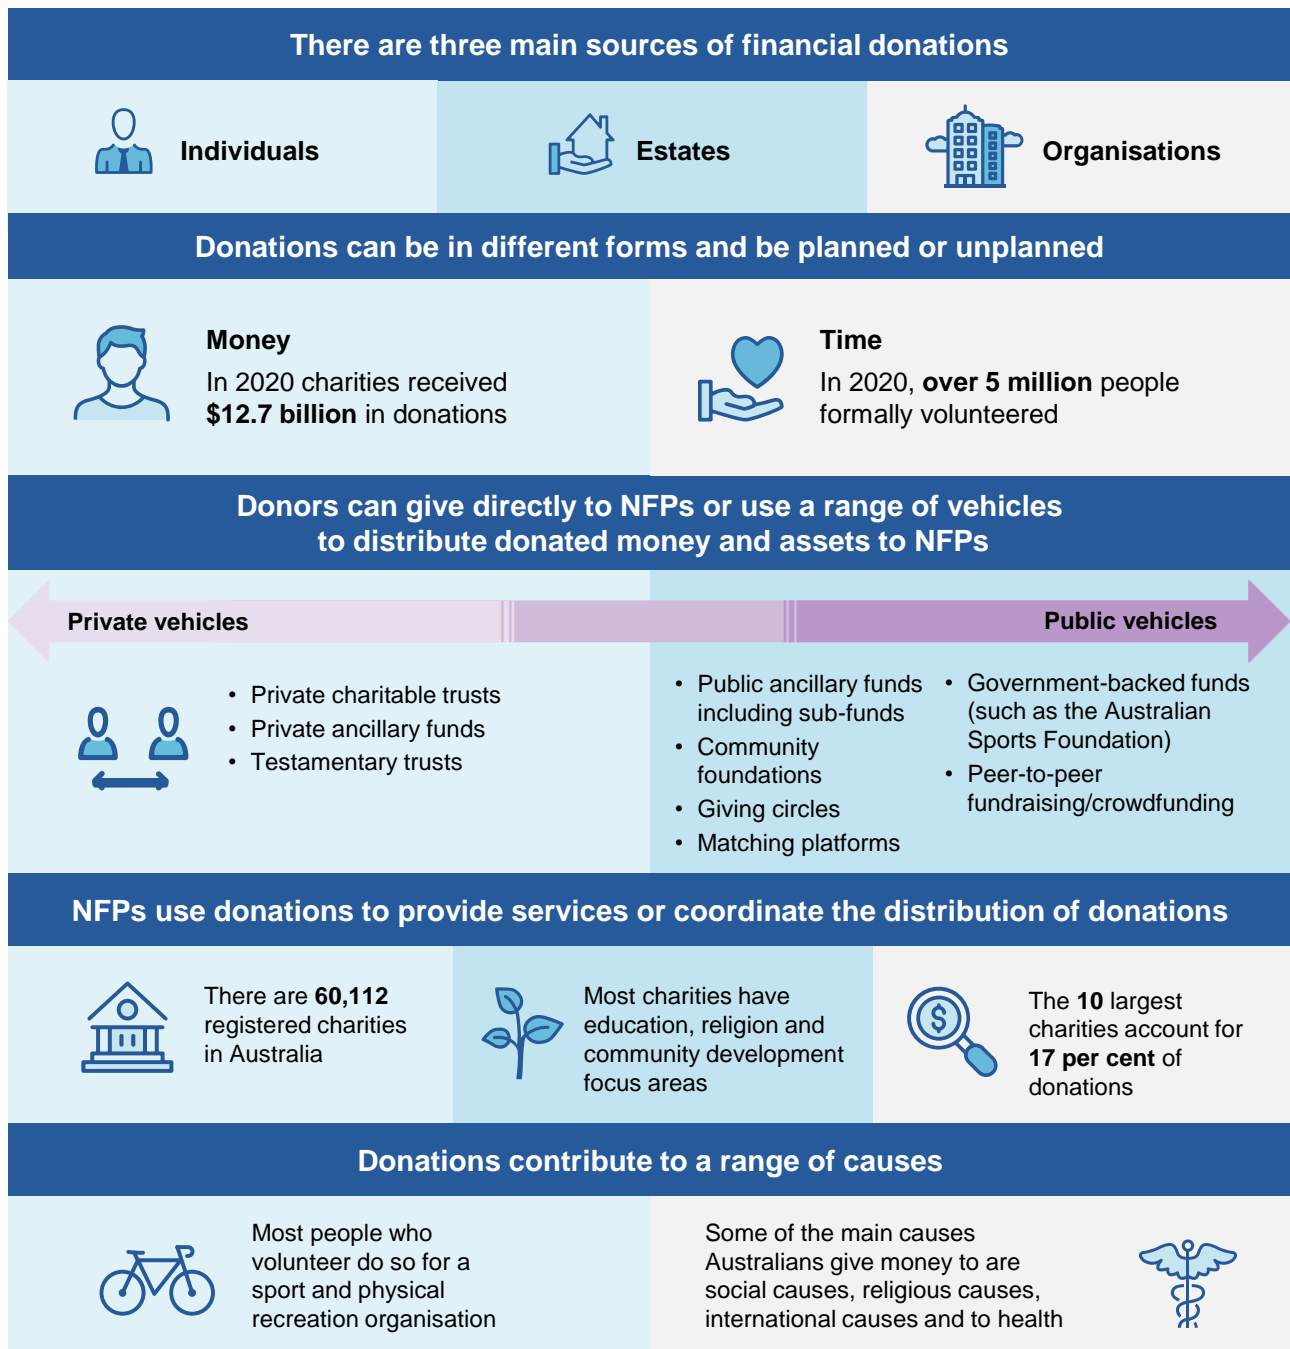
There are three main sources of financial donations

Individuals

Estates

Organisations

Donations can be in different forms and be planned or unplanned

Money

In 2020 charities received **$12.7 billion** in donations

Time

In 2020, **over 5 million** people formally volunteered

Donors can give directly to NFPs or use a range of vehicles to distribute donated money and assets to NFPs

Private vehicles

Public vehicles

- Private charitable trusts
- Private ancillary funds
- Testamentary trusts

- Public ancillary funds including sub-funds
- Community foundations
- Giving circles
- Matching platforms

- Government-backed funds (such as the Australian Sports Foundation)
- Peer-to-peer fundraising/crowdfunding

NFPs use donations to provide services or coordinate the distribution of donations

There are **60,112** registered charities in Australia

Most charities have education, religion and community development focus areas

The **10** largest charities account for **17 per cent** of donations

Donations contribute to a range of causes

Most people who volunteer do so for a sport and physical recreation organisation

Some of the main causes Australians give money to are social causes, religious causes, international causes and to health